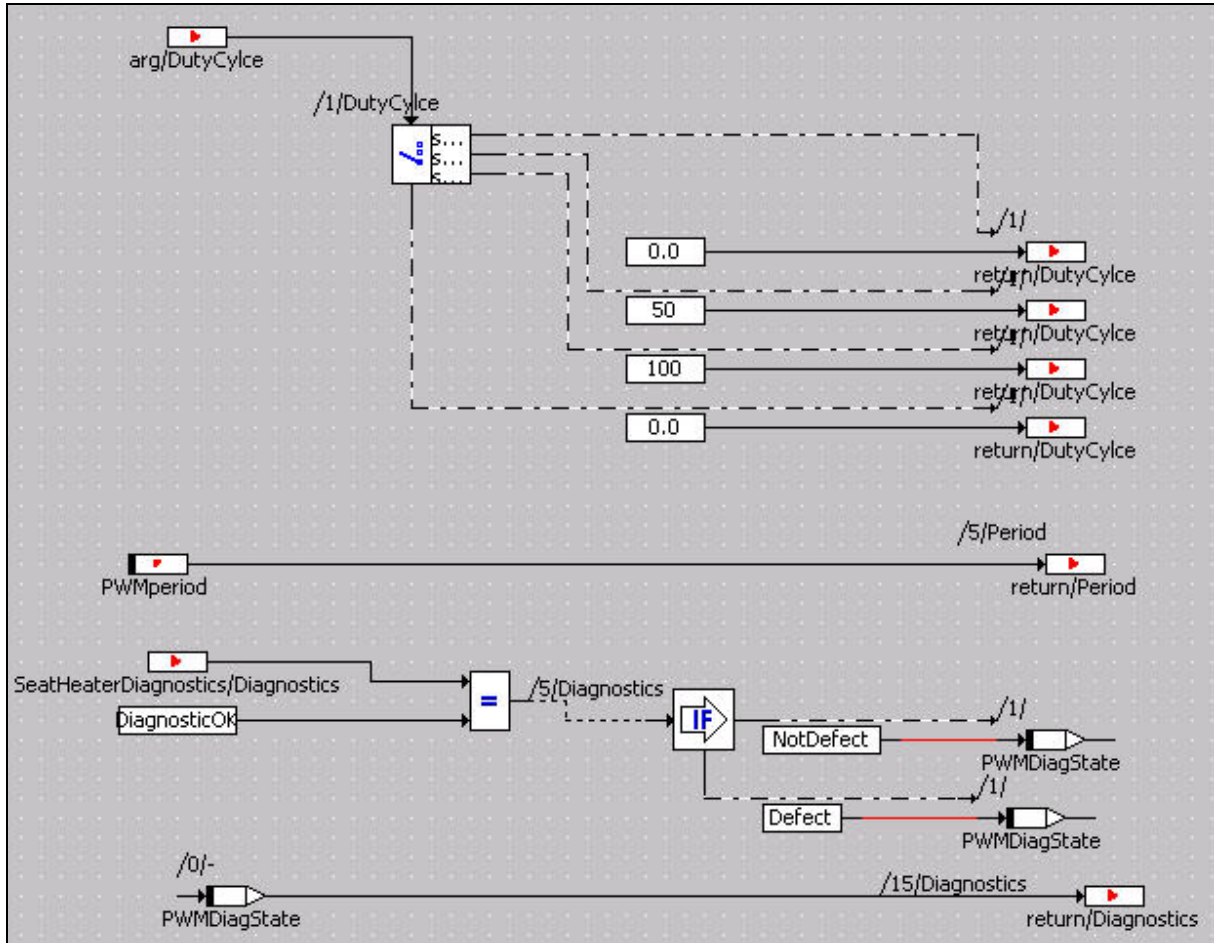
arg/DutyCylce

/1/DutyCylce

s...
s...
s...

/1/

0.0

return/DutyCylce

50

return/DutyCylce

100

return/DutyCylce

0.0

return/DutyCylce

/5/Period

PWMperiod

return/Period

SeatHeaterDiagnostics/Diagnostics

DiagnosticOK

=

/5/Diagnostics

IF

/1/

NotDefect

PWMDiagState

/1/

Defect

PWMDiagState

/0/-

PWMDiagState

/15/Diagnostics

return/Diagnostics